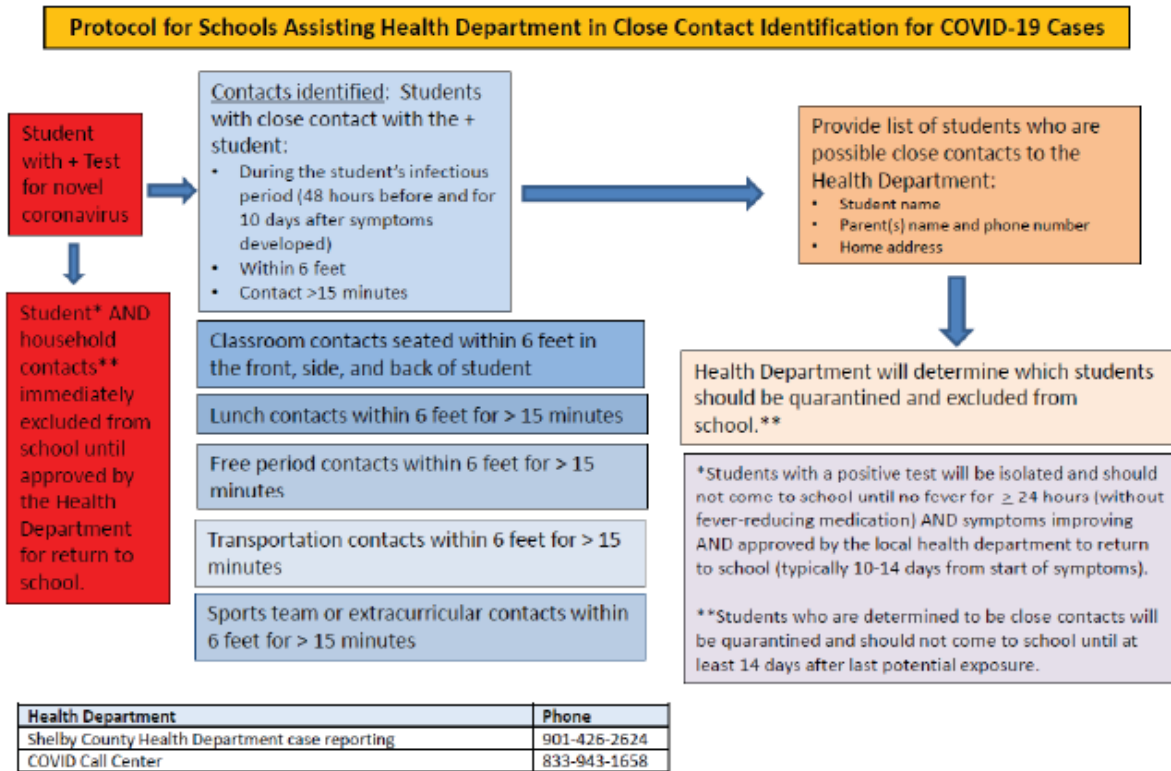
Protocol for Schools Assisting Health Department in Close Contact Identification for COVID-19 Cases

Student with + Test for novel coronavirus

Student* AND household contacts** immediately excluded from school until approved by the Health Department for return to school.

Contacts identified: Students with close contact with the + student:
• During the student's infectious period (48 hours before and for 10 days after symptoms developed)
• Within 6 feet
• Contact >15 minutes

Classroom contacts seated within 6 feet in the front, side, and back of student

Lunch contacts within 6 feet for > 15 minutes

Free period contacts within 6 feet for > 15 minutes

Transportation contacts within 6 feet for > 15 minutes

Sports team or extracurricular contacts within 6 feet for > 15 minutes

Provide list of students who are possible close contacts to the Health Department:
• Student name
• Parent(s) name and phone number
• Home address

Health Department will determine which students should be quarantined and excluded from school.**

*Students with a positive test will be isolated and should not come to school until no fever for $\geq$ 24 hours (without fever-reducing medication) AND symptoms improving AND approved by the local health department to return to school (typically 10-14 days from start of symptoms).

**Students who are determined to be close contacts will be quarantined and should not come to school until at least 14 days after last potential exposure.

| Health Department | Phone |
|---|---|
| Shelby County Health Department case reporting | 901-426-2624 |
| COVID Call Center | 833-943-1658 |